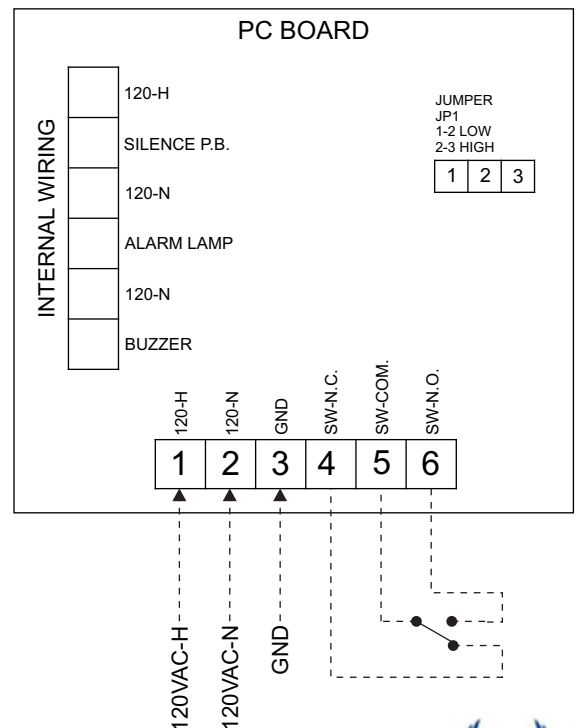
PC BOARD

INTERNAL WIRING

120-H

SILENCE P.B.

120-N

ALARM LAMP

120-N

BUZZER

JUMPER
JP1
1-2 LOW
2-3 HIGH

| 1 | 2 | 3 |
|---|---|---|

120-H
120-N
GND
SW-N.C.
SW-COM.
SW-N.O.

| 1 | 2 | 3 | 4 | 5 | 6 |
|---|---|---|---|---|---|

120VAC-H
120VAC-N
GND